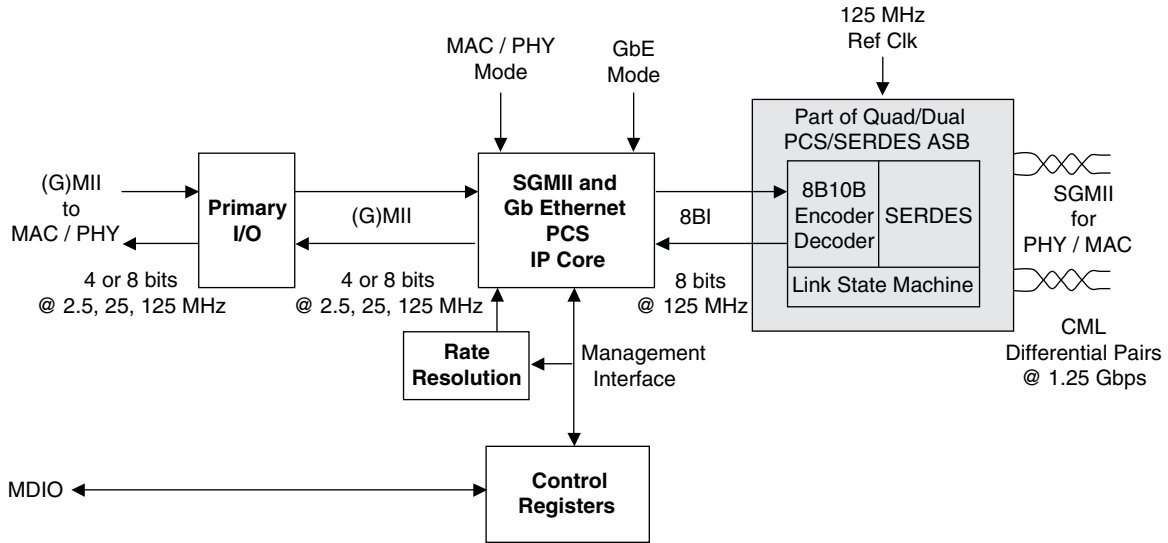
125 MHz
Ref Clk

MAC / PHY
Mode

GbE
Mode

Part of Quad/Dual
PCS/SERDES ASB

(G)MII
to
MAC / PHY

Primary
I/O

(G)MII

SGMII and
Gb Ethernet
PCS
IP Core

8BI

8B10B
Encoder
Decoder

SERDES

SGMII
for
PHY / MAC

Link State Machine

4 or 8 bits
@ 2.5, 25, 125 MHz

4 or 8 bits
@ 2.5, 25, 125 MHz

8 bits
@ 125 MHz

CML
Differential Pairs
@ 1.25 Gbps

Rate
Resolution

Management
Interface

MDIO

Control
Registers